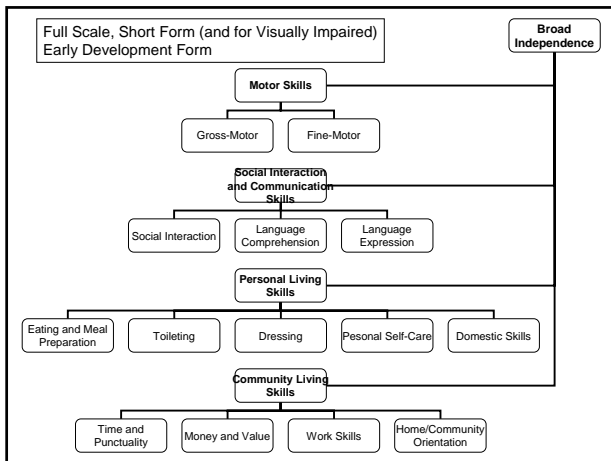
Full Scale, Short Form (and for Visually Impaired)
Early Development Form

Broad Independence

Motor Skills

Gross-Motor

Fine-Motor

Social Interaction and Communication Skills

Social Interaction

Language Comprehension

Language Expression

Personal Living Skills

Eating and Meal Preparation

Toileting

Dressing

Pesonal Self-Care

Domestic Skills

Community Living Skills

Time and Punctuality

Money and Value

Work Skills

Home/Community Orientation